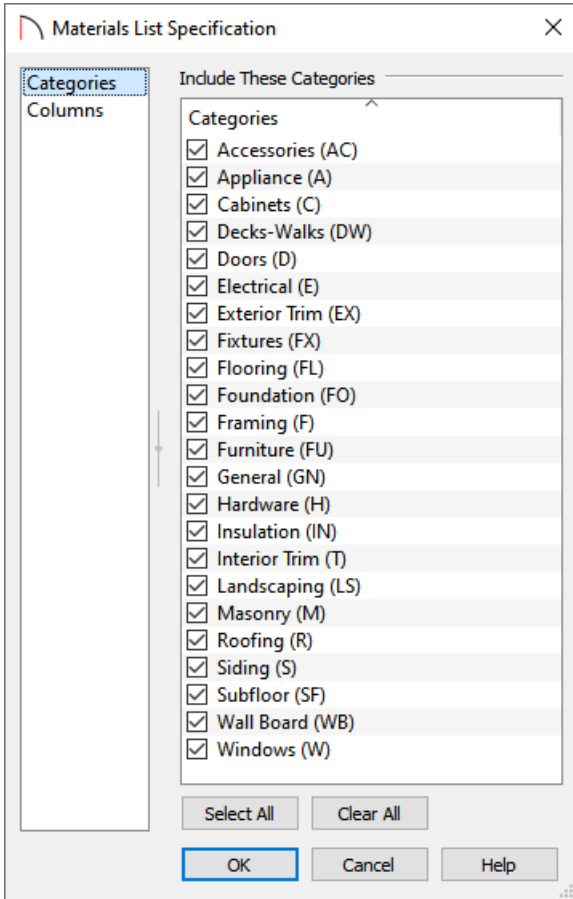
Materials List Specification

Categories
Columns

Include These Categories

Categories
Accessories (AC)
Appliance (A)
Cabinets (C)
Decks-Walks (DW)
Doors (D)
Electrical (E)
Exterior Trim (EX)
Fixtures (FX)
Flooring (FL)
Foundation (FO)
Framing (F)
Furniture (FU)
General (GN)
Hardware (H)
Insulation (IN)
Interior Trim (T)
Landscaping (LS)
Masonry (M)
Roofing (R)
Siding (S)
Subfloor (SF)
Wall Board (WB)
Windows (W)

Select All
Clear All

OK
Cancel
Help